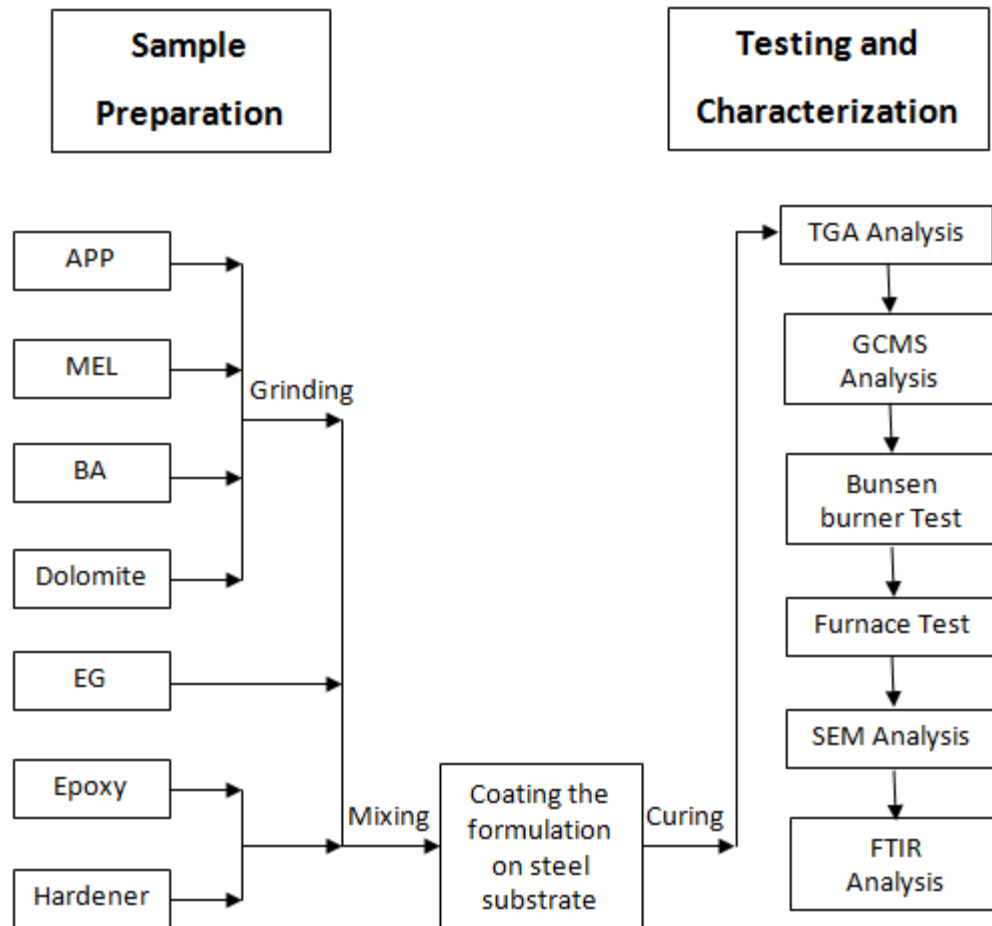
Sample Preparation

Testing and Characterization

APP

MEL

BA

Dolomite

Grinding

EG

Epoxy

Hardener

Mixing

Coating the formulation on steel substrate

Curing

TGA Analysis

GCMS Analysis

Bunsen burner Test

Furnace Test

SEM Analysis

FTIR Analysis